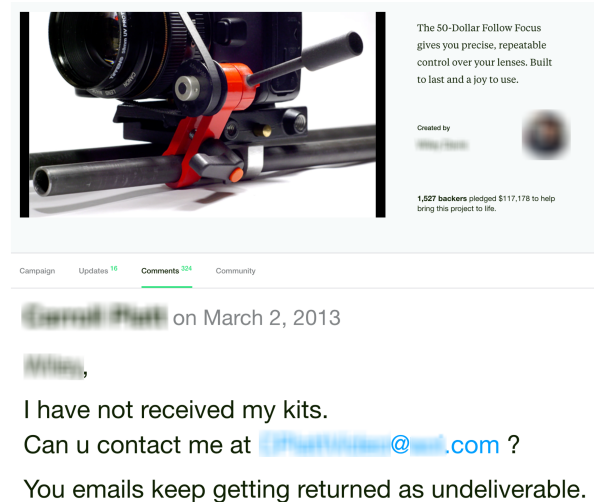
The 50-Dollar Follow Focus gives you precise, repeatable control over your lenses. Built to last and a joy to use.

Created by

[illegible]

1,527 backers pledged $117,178 to help bring this project to life.

Campaign Updates 10 Comments 324 Community

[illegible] on March 2, 2013

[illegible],

I have not received my kits.
Can u contact me at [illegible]@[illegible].com ?

You emails keep getting returned as undeliverable.